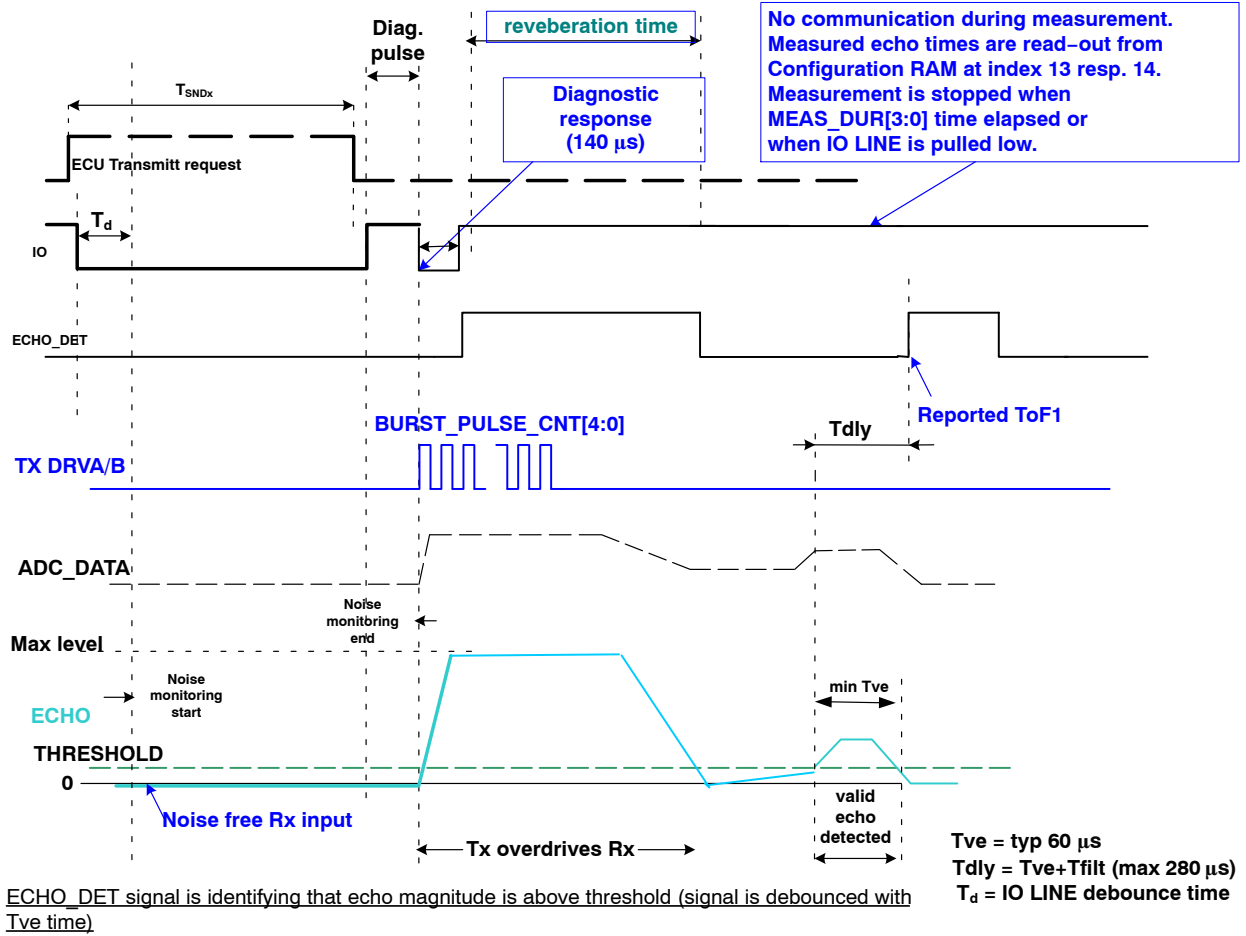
Diag. pulse

reveberation time

No communication during measurement. Measured echo times are read-out from Configuration RAM at index 13 resp. 14. Measurement is stopped when MEAS_DUR[3:0] time elapsed or when IO LINE is pulled low.

$T_{SNDx}$

Diagnostic response (140 µs)

ECU Transmitt request

$T_d$

IO

ECHO_DET

Reported ToF1

BURST_PULSE_CNT[4:0]

Tdly

TX DRVA/B

ADC_DATA

Noise monitoring end

Max level

min Tve

Noise monitoring start

ECHO

THRESHOLD

0

Noise free Rx input

valid echo detected

Tx overdrives Rx

Tve = typ 60 µs
Tdly = Tve+Tfilt (max 280 µs)
$T_d$ = IO LINE debounce time

ECHO_DET signal is identifying that echo magnitude is above threshold (signal is debounced with Tve time)